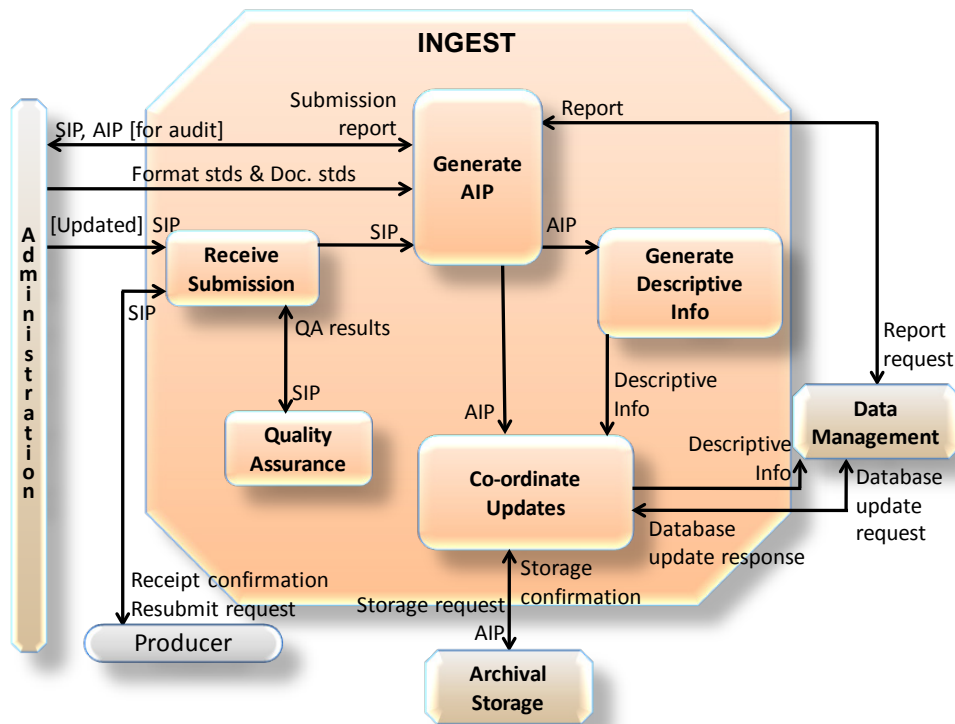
INGEST

Administration

SIP, AIP [for audit]

Submission report

Report

Format stds & Doc. stds

Generate AIP

[Updated] SIP

SIP

AIP

Receive Submission

Generate Descriptive Info

SIP

QA results

Report request

SIP

Descriptive Info

AIP

Data Management

Quality Assurance

Descriptive Info

Co-ordinate Updates

Database update request

Database update response

Receipt confirmation

Storage confirmation

Resubmit request

Storage request

AIP

Producer

Archival Storage